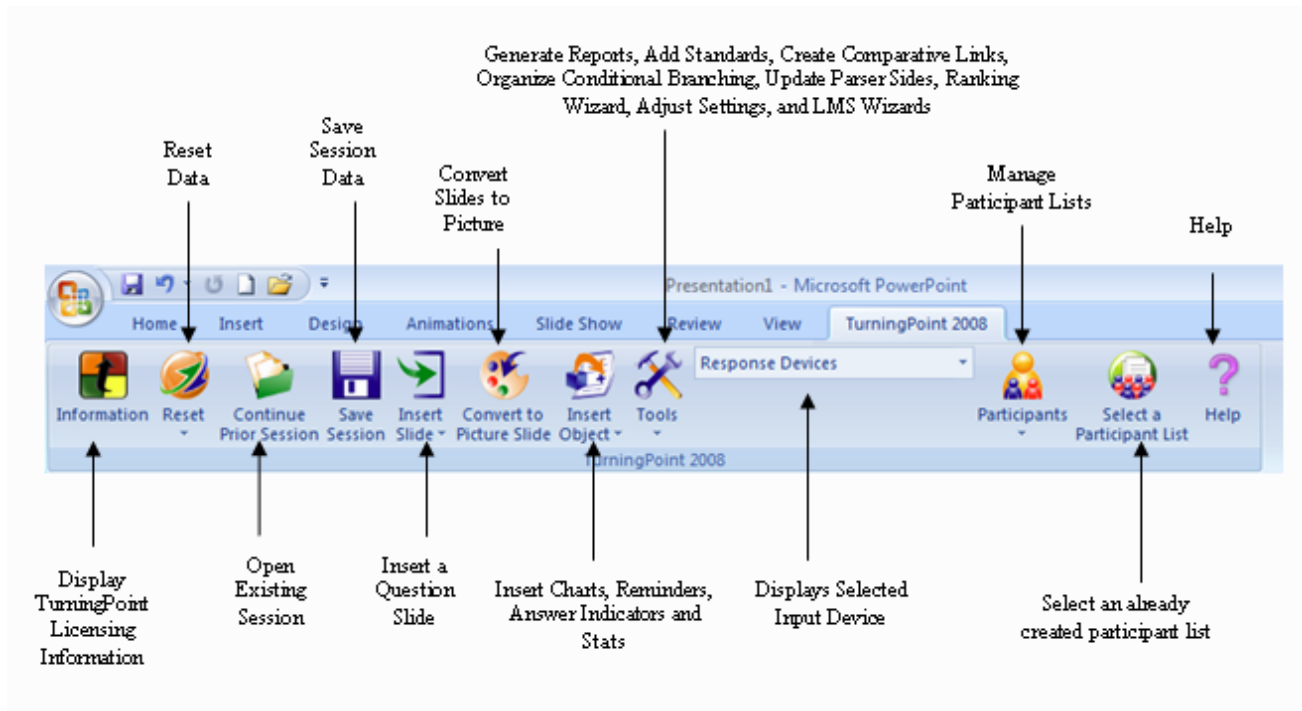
Generate Reports, Add Standards, Create Comparative Links, Organize Conditional Branching, Update Parser Sides, Ranking Wizard, Adjust Settings, and LMS Wizards

Reset Data

Save Session Data

Convert Slides to Picture

Manage Participant Lists

Help

Presentation1 - Microsoft PowerPoint

Home Insert Design Animations Slide Show Review View TurningPoint 2008

Information Reset Continue Prior Session Save Session Insert Slide Convert to Picture Slide Insert Object Tools Response Devices Participants Select a Participant List Help

TurningPoint 2008

Display TurningPoint Licensing Information

Open Existing Session

Insert a Question Slide

Insert Charts, Reminders, Answer Indicators and Stats

Displays Selected Input Device

Select an already created participant list